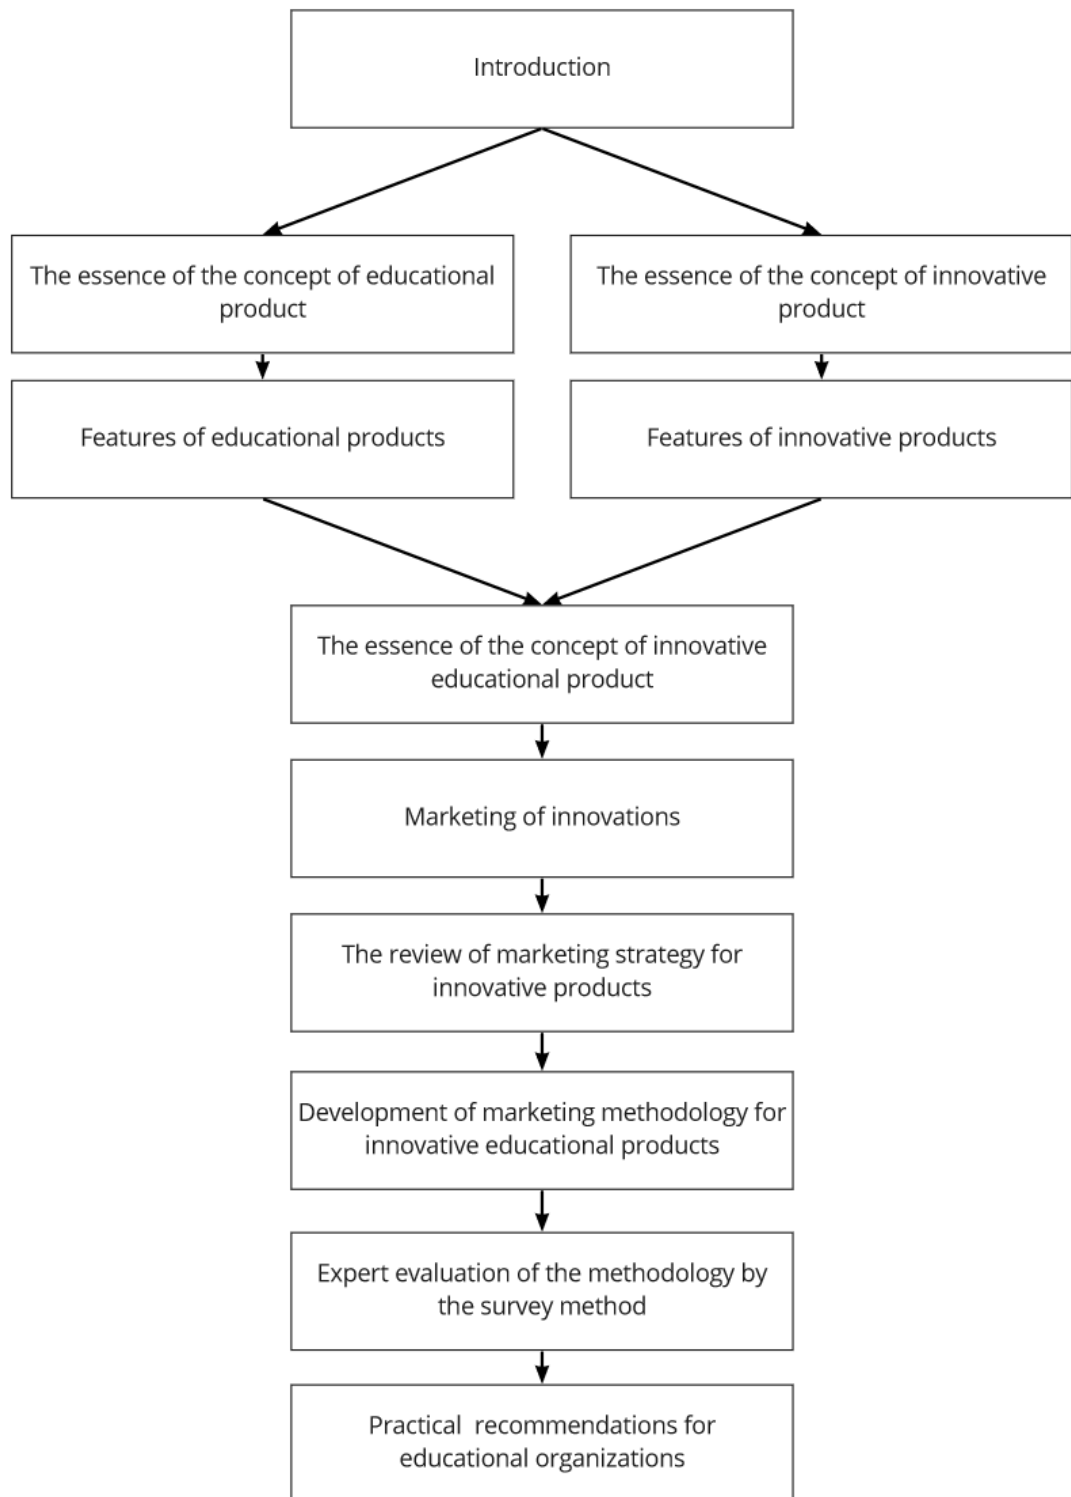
Introduction

The essence of the concept of educational product

The essence of the concept of innovative product

Features of educational products

Features of innovative products

The essence of the concept of innovative educational product

Marketing of innovations

The review of marketing strategy for innovative products

Development of marketing methodology for innovative educational products

Expert evaluation of the methodology by the survey method

Practical recommendations for educational organizations